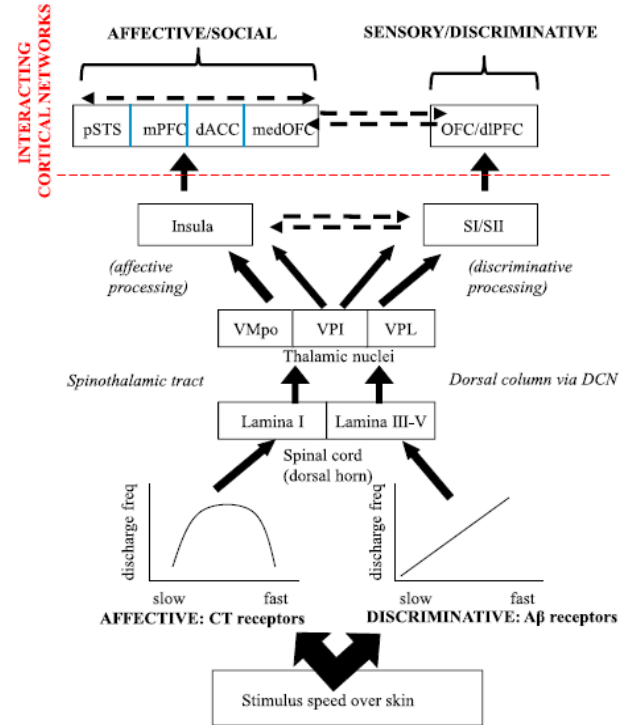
INTERACTING CORTICAL NETWORKS

AFFECTIVE/SOCIAL

SENSORY/DISCRIMINATIVE

pSTS

mPFC

dACC

medOFC

OFC/dlPFC

Insula

SI/SII

(affective processing)

(discriminative processing)

VMpo

VPI

VPL

Thalamic nuclei

Spinothalamic tract

Dorsal column via DCN

Lamina I

Lamina III-V

Spinal cord (dorsal horn)

discharge freq

slow

fast

AFFECTIVE: CT receptors

discharge freq

slow

fast

DISCRIMINATIVE: Aβ receptors

Stimulus speed over skin